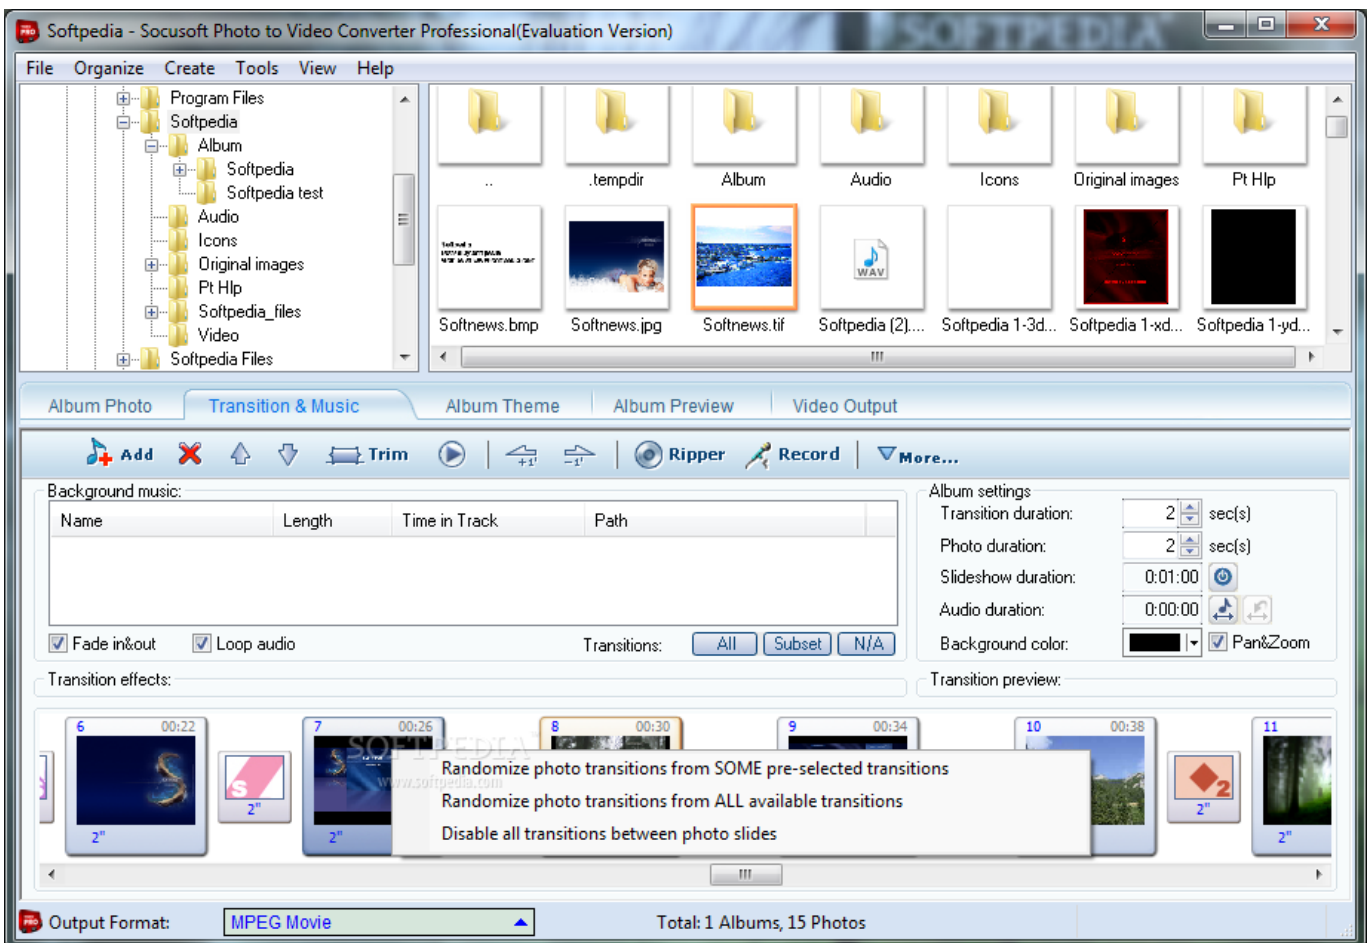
Softpedia - Socusoft Photo to Video Converter Professional(Evaluation Version)

File Organize Create Tools View Help

Program Files
Softpedia
Album
Softpedia
Softpedia test
Audio
Icons
Original images
Pt Hlp
Softpedia_files
Video
Softpedia Files

..
.tempdir
Album
Audio
Icons
Original images
Pt Hlp
Softnews.bmp
Softnews.jpg
Softnews.tif
Softpedia (2)....
Softpedia 1-3d...
Softpedia 1-xd...
Softpedia 1-yd...

Album Photo | Transition & Music | Album Theme | Album Preview | Video Output

Add Trim Ripper Record More...

Background music:

| Name | Length | Time in Track | Path |
|---|---|---|---|

Fade in&out Loop audio Transitions: All Subset N/A

Album settings
Transition duration: 2 sec(s)
Photo duration: 2 sec(s)
Slideshow duration: 0:01:00
Audio duration: 0:00:00
Background color: Pan&Zoom

Transition effects:
Transition preview:

6 00:22 2"
2"
7 00:26 2"
8 00:30
9 00:34
10 00:38
2"
11 2"

Randomize photo transitions from SOME pre-selected transitions
Randomize photo transitions from ALL available transitions
Disable all transitions between photo slides

Output Format: MPEG Movie
Total: 1 Albums, 15 Photos